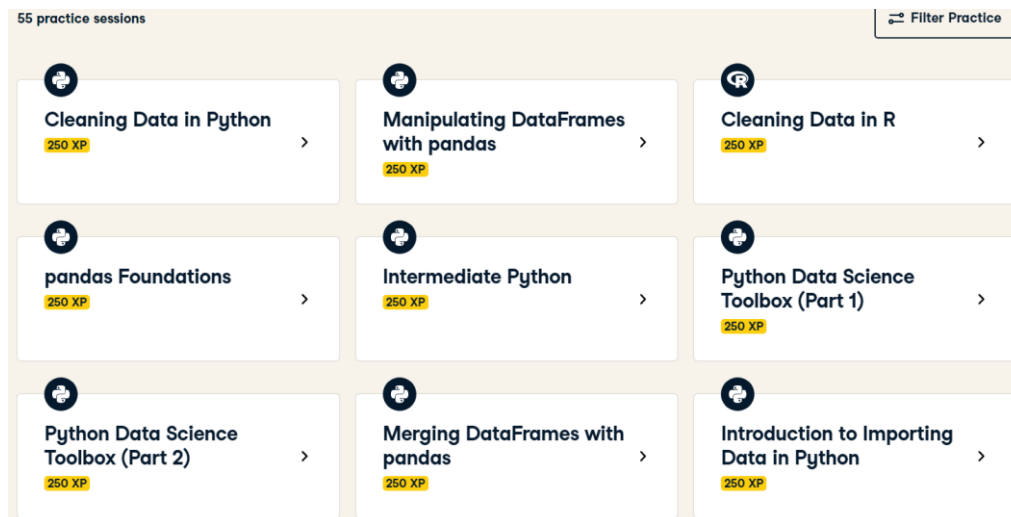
55 practice sessions

Filter Practice

Cleaning Data in Python
250 XP

Manipulating DataFrames with pandas
250 XP

Cleaning Data in R
250 XP

pandas Foundations
250 XP

Intermediate Python
250 XP

Python Data Science Toolbox (Part 1)
250 XP

Python Data Science Toolbox (Part 2)
250 XP

Merging DataFrames with pandas
250 XP

Introduction to Importing Data in Python
250 XP